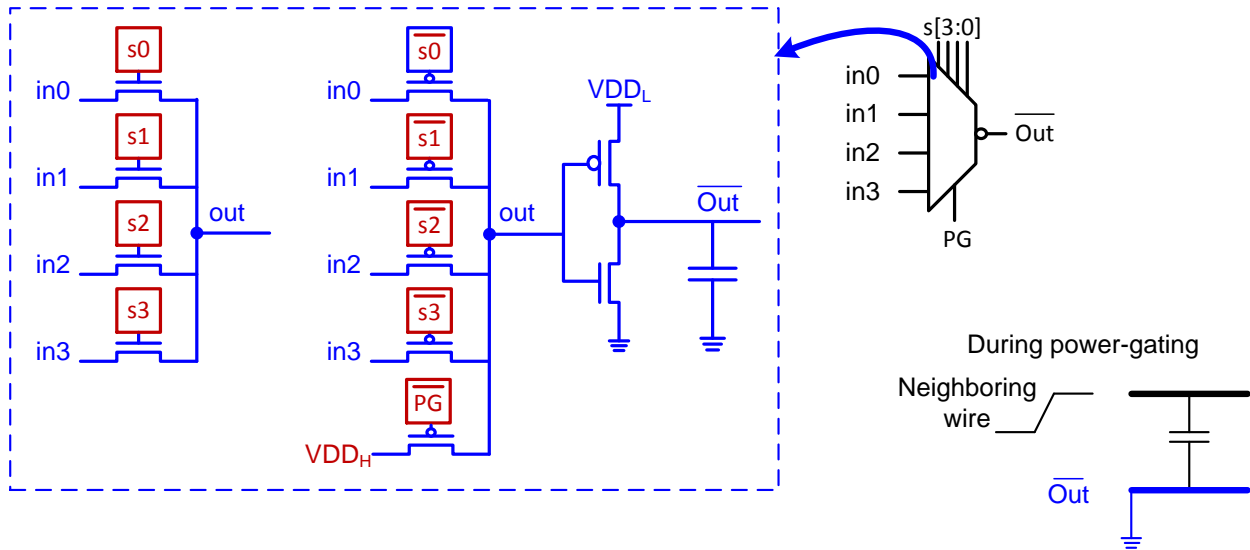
s0
in0
s1
in1
s2
out
in2
s3
in3

$\overline{s0}$
in0
$\overline{s1}$
in1
$\overline{s2}$
out
in2
$\overline{s3}$
in3
$\overline{PG}$
$VDD_H$

$VDD_L$
$\overline{Out}$

s[3:0]
in0
in1
in2
in3
$\overline{Out}$
PG

During power-gating
Neighboring wire
$\overline{Out}$